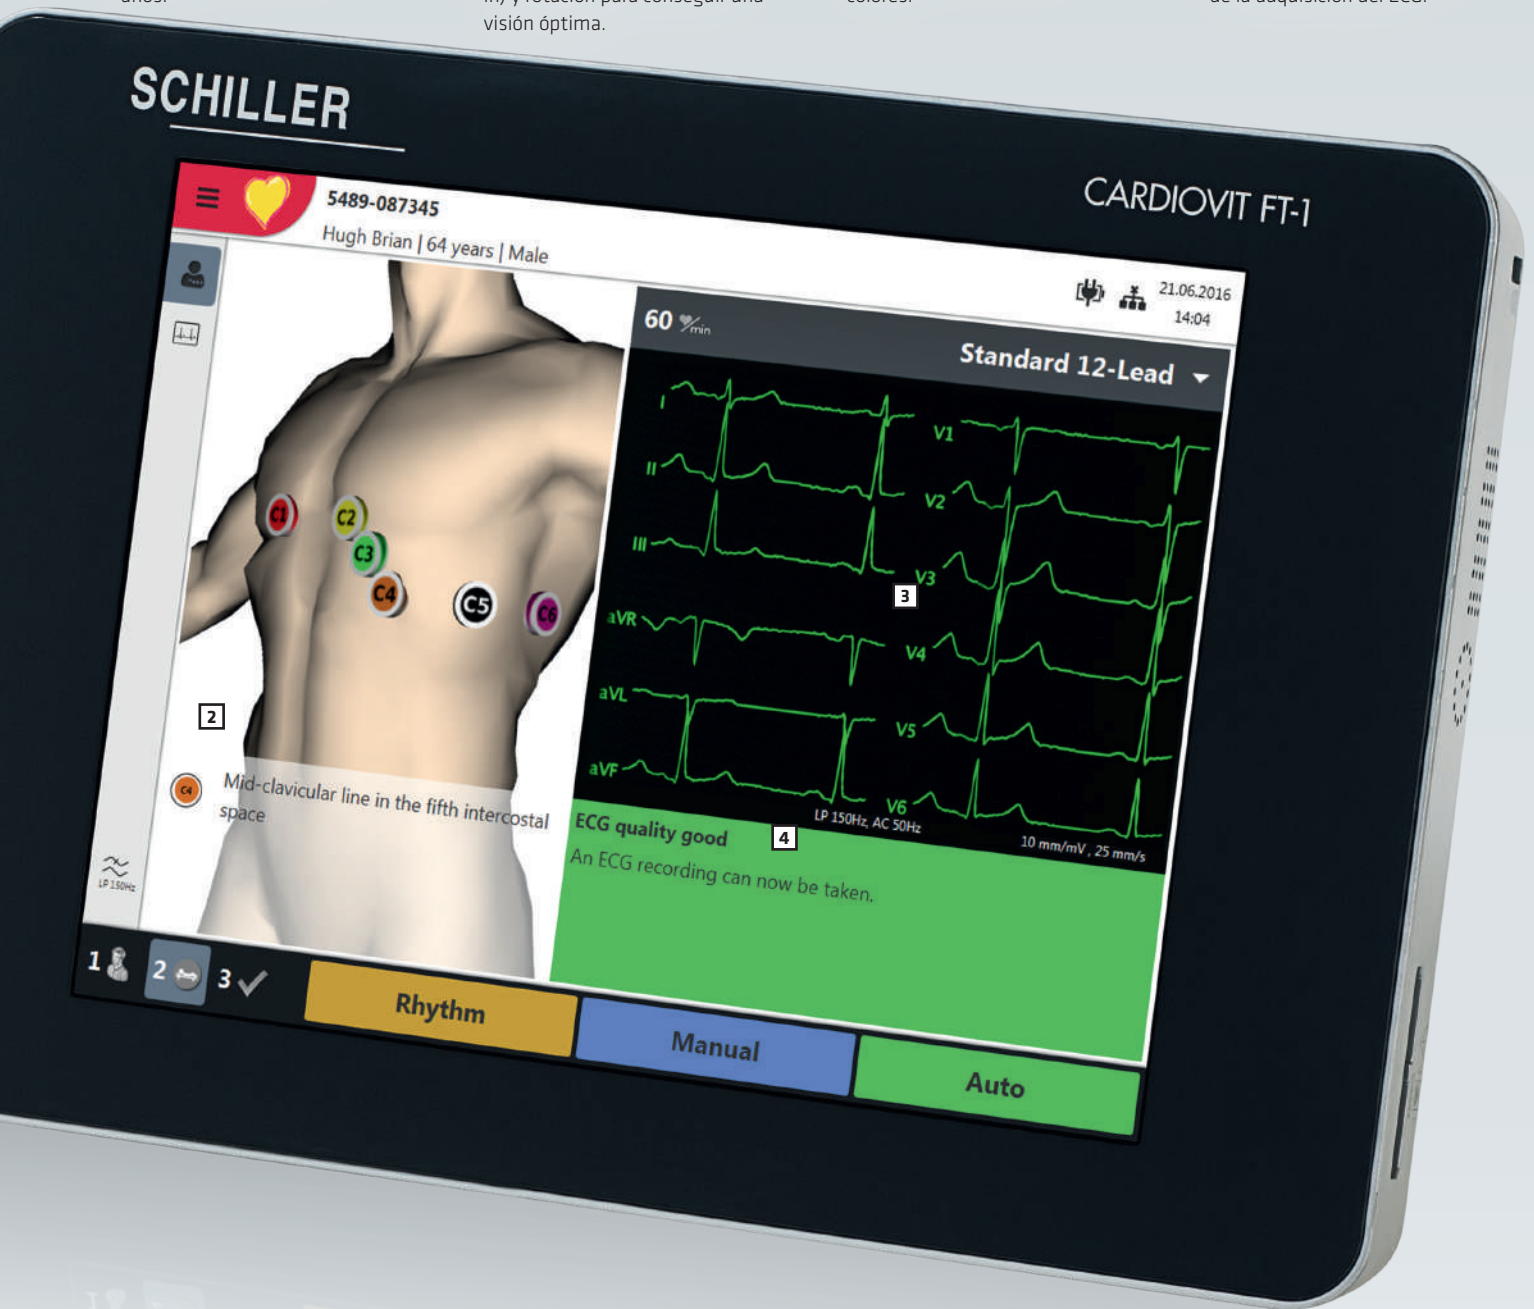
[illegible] visión óptima.

SCHILLER

CARDIOVIT FT-1

5489-087345
Hugh Brian | 64 years | Male

21.06.2016
14:04

60 $^{♥}/_{min}$

Standard 12-Lead

I
II
III
aVR
aVL
aVF
V1
V2
V3
V4
V5
V6

3

C1
C2
C3
C4
C5
C6

2

C4 Mid-clavicular line in the fifth intercostal space

LP 150Hz

LP 150Hz, AC 50Hz
10 mm/mV , 25 mm/s

ECG quality good
4
An ECG recording can now be taken.

1 2 3

Rhythm
Manual
Auto